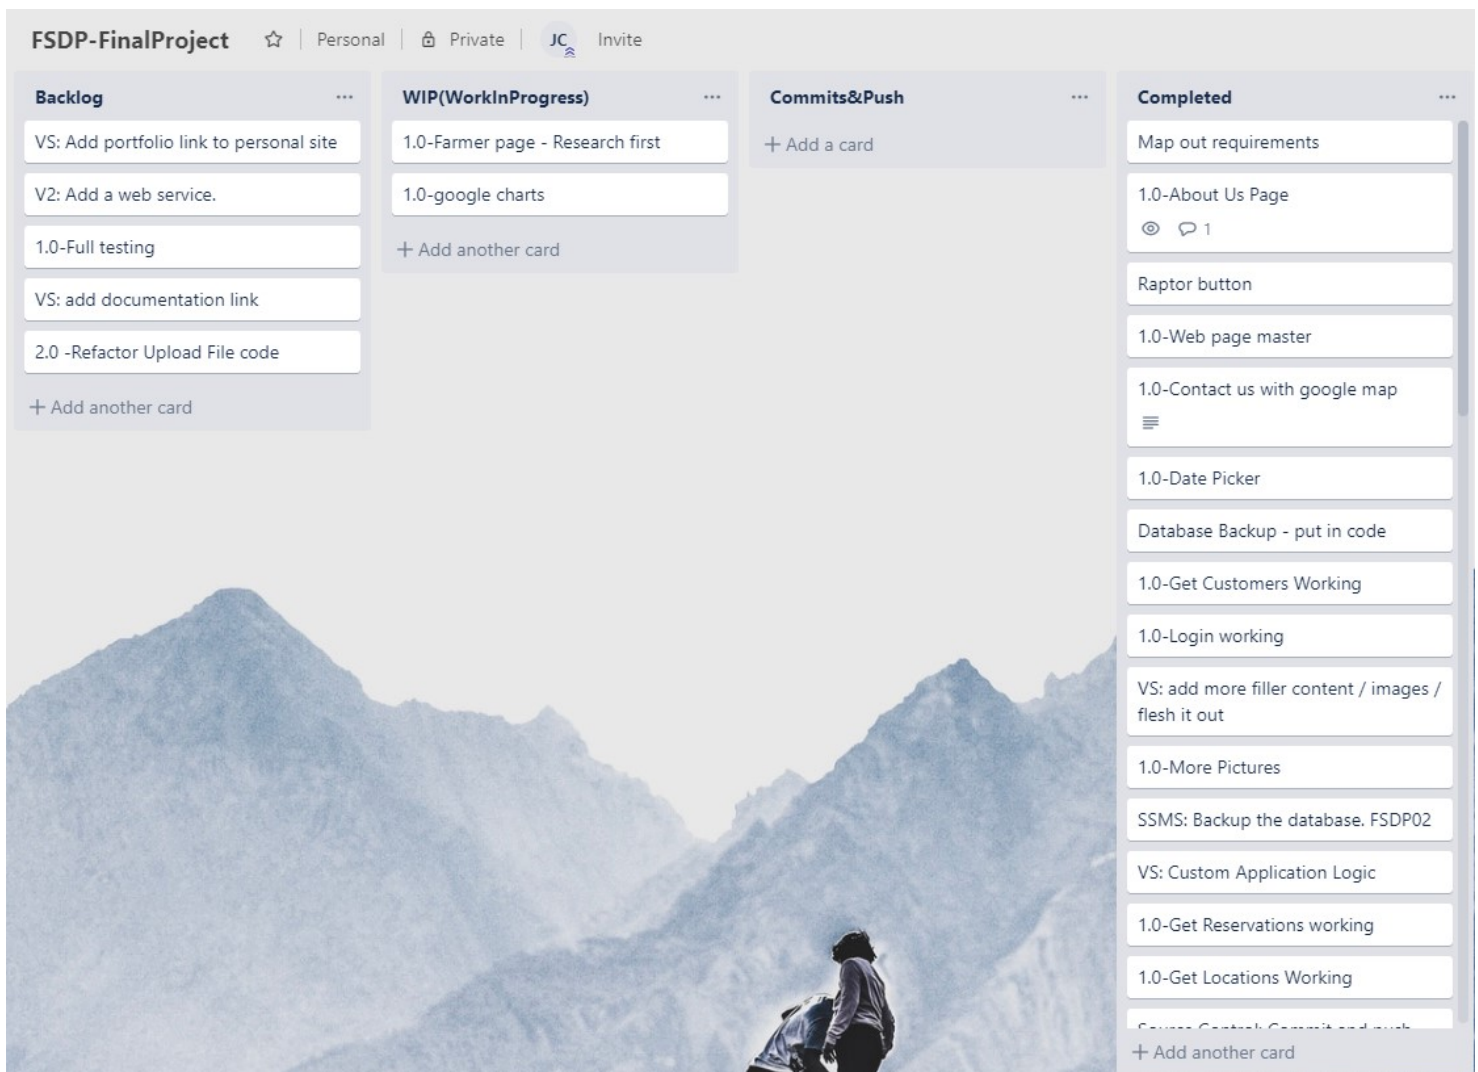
FSDP-FinalProject | Personal | Private | JC | Invite

Backlog ...
VS: Add portfolio link to personal site
V2: Add a web service.
1.0-Full testing
VS: add documentation link
2.0 -Refactor Upload File code
+ Add another card

WIP(WorkInProgress) ...
1.0-Farmer page - Research first
1.0-google charts
+ Add another card

Commits&Push ...
+ Add a card

Completed ...
Map out requirements
1.0-About Us Page
1
Raptor button
1.0-Web page master
1.0-Contact us with google map
1.0-Date Picker
Database Backup - put in code
1.0-Get Customers Working
1.0-Login working
VS: add more filler content / images / flesh it out
1.0-More Pictures
SSMS: Backup the database. FSDP02
VS: Custom Application Logic
1.0-Get Reservations working
1.0-Get Locations Working
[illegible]
+ Add another card